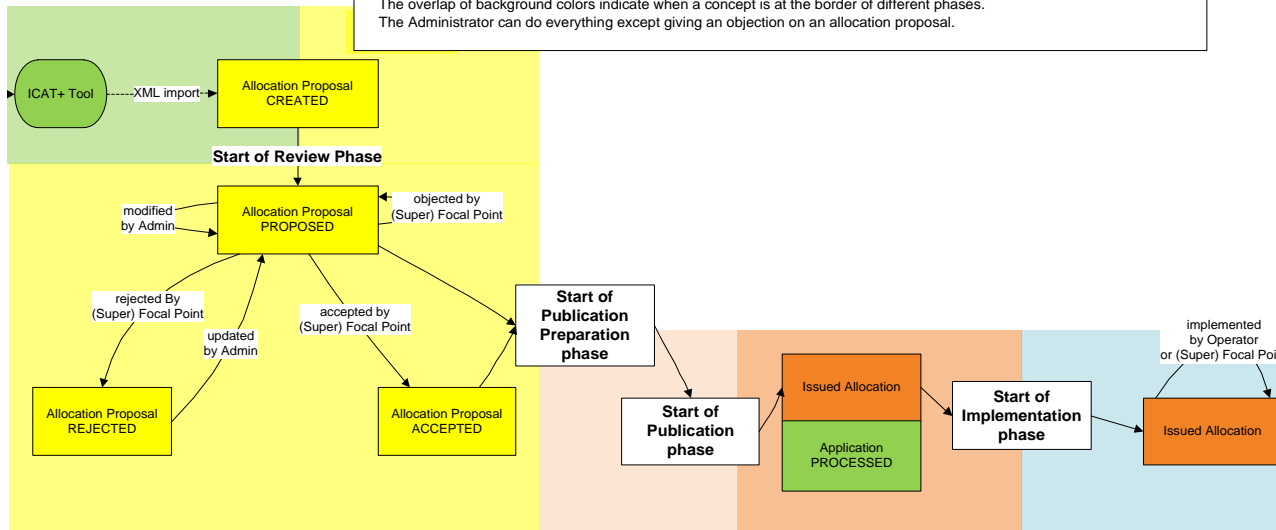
The overlap of background colors indicate when a concept is at the border of different phases.
The Administrator can do everything except giving an objection on an allocation proposal.

ICAT+ Tool

XML import

Allocation Proposal
CREATED

Start of Review Phase

modified by Admin

Allocation Proposal
PROPOSED

objected by (Super) Focal Point

rejected By (Super) Focal Point

updated by Admin

accepted by (Super) Focal Point

Start of Publication Preparation phase

Allocation Proposal
REJECTED

Allocation Proposal
ACCEPTED

Start of Publication phase

Issued Allocation

Application
PROCESSED

Start of Implementation phase

implemented by Operator or (Super) Focal Poi

Issued Allocation